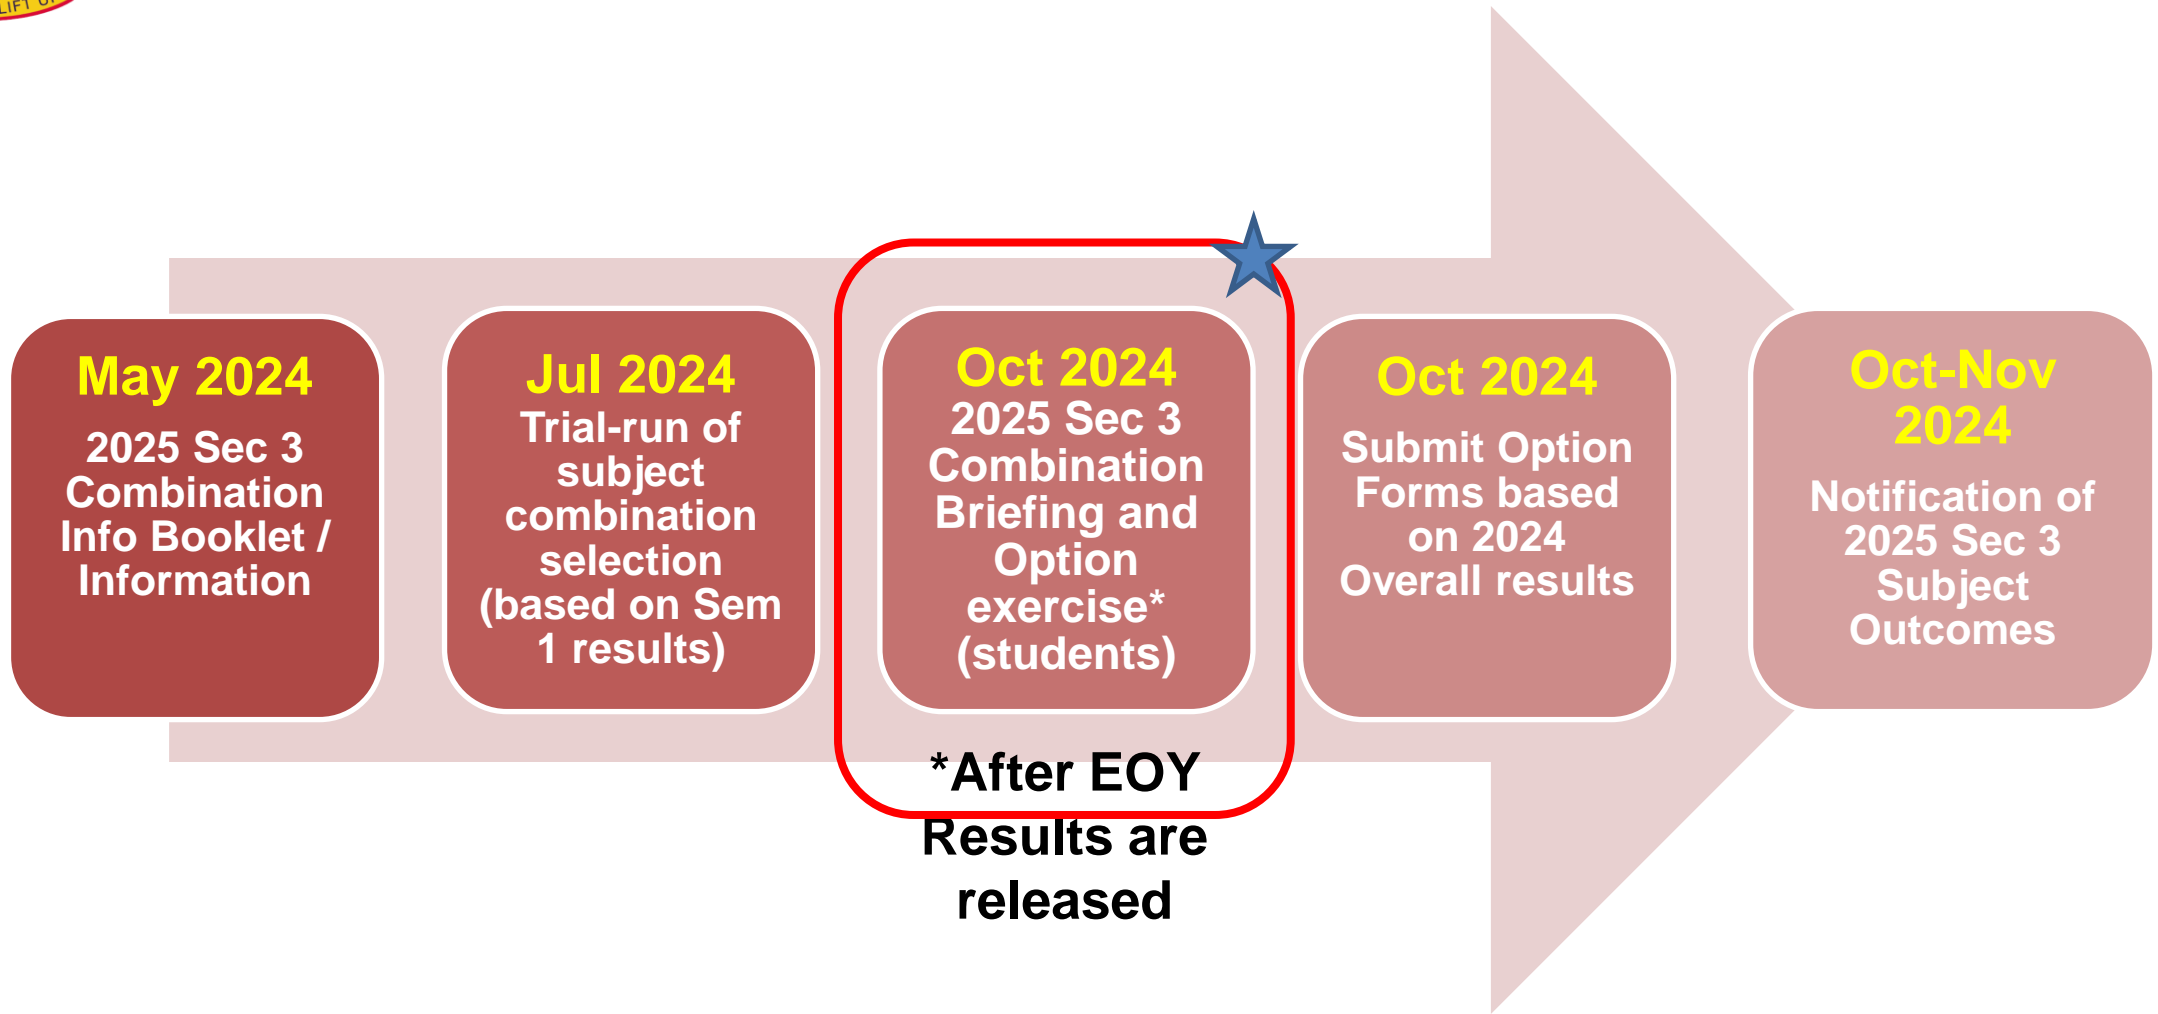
May 2024
2025 Sec 3 Combination Info Booklet / Information

Jul 2024
Trial-run of subject combination selection (based on Sem 1 results)

Oct 2024
2025 Sec 3 Combination Briefing and Option exercise* (students)

Oct 2024
Submit Option Forms based on 2024 Overall results

Oct-Nov 2024
Notification of 2025 Sec 3 Subject Outcomes

*After EOY Results are released